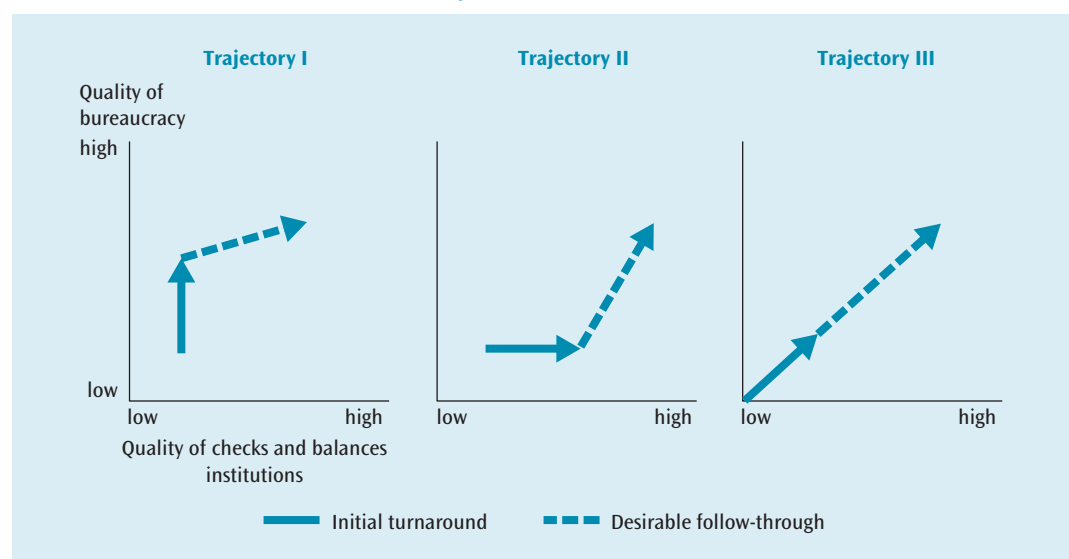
Trajectory I

Quality of bureaucracy

high

low

low

high

Quality of checks and balances institutions

Trajectory II

low

high

Trajectory III

low

high

Initial turnaround

Desirable follow-through